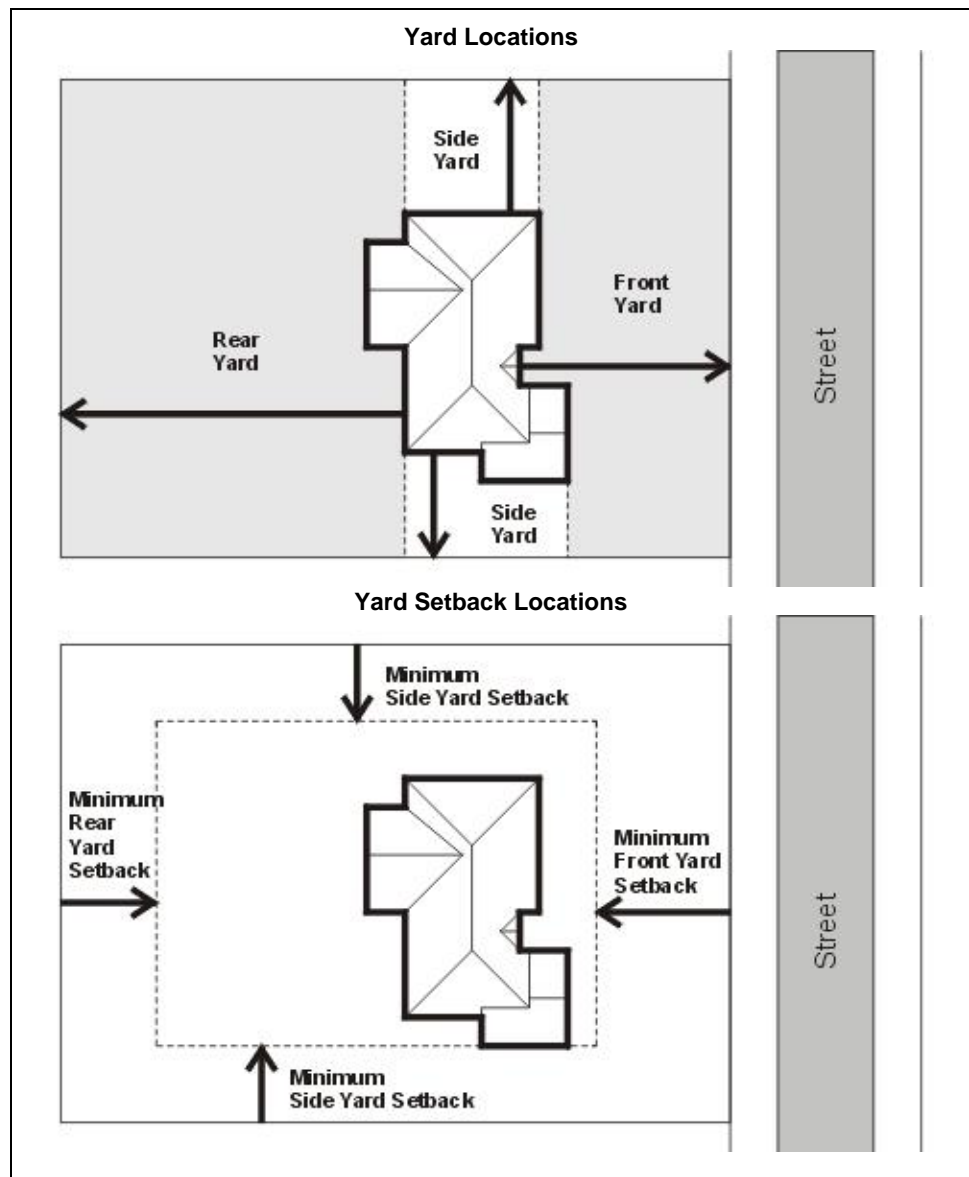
Yard Locations

Side Yard

Front Yard

Rear Yard

Street

Side Yard

Yard Setback Locations

Minimum Side Yard Setback

Minimum Rear Yard Setback

Minimum Front Yard Setback

Street

Minimum Side Yard Setback